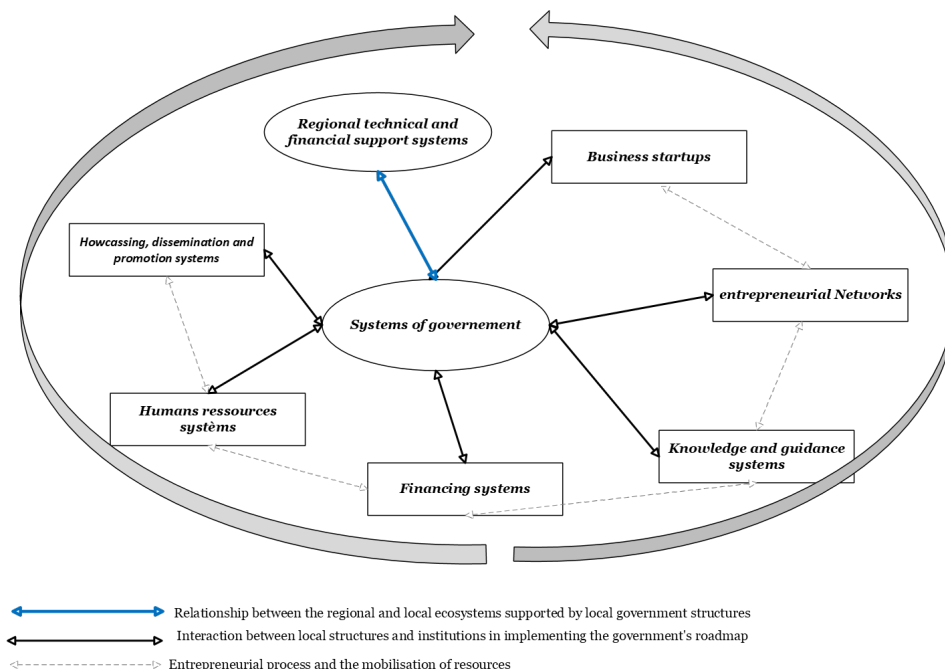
Regional technical and financial support systems

Business startups

Howcassing, dissemination and promotion systems

entrepreneurial Networks

Systems of governement

Humans ressources systèms

Knowledge and guidance systems

Financing systems

Relationship between the regional and local ecosystems supported by local government structures

Interaction between local structures and institutions in implementing the government's roadmap

Entrepreneurial process and the mobilisation of resources